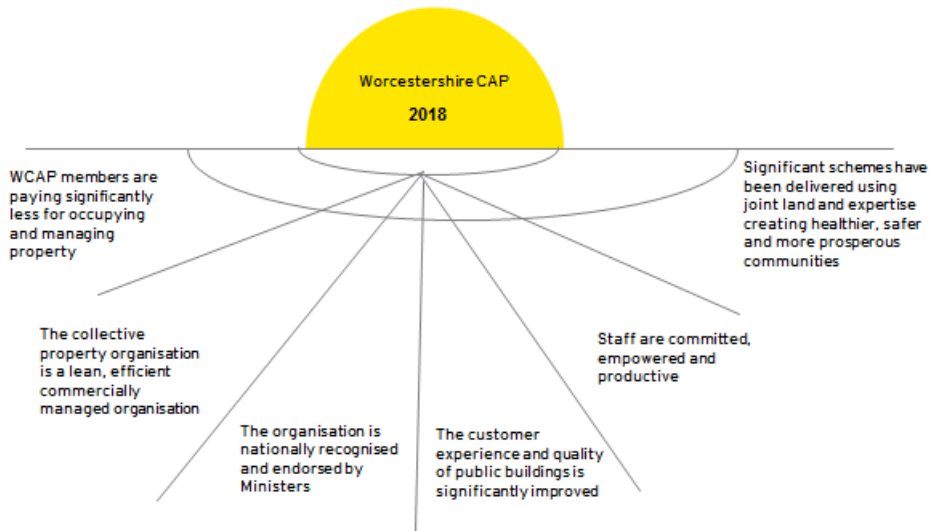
Worcestershire CAP

2018

WCAP members are paying significantly less for occupying and managing property

Significant schemes have been delivered using joint land and expertise creating healthier, safer and more prosperous communities

The collective property organisation is a lean, efficient commercially managed organisation

Staff are committed, empowered and productive

The organisation is nationally recognised and endorsed by Ministers

The customer experience and quality of public buildings is significantly improved